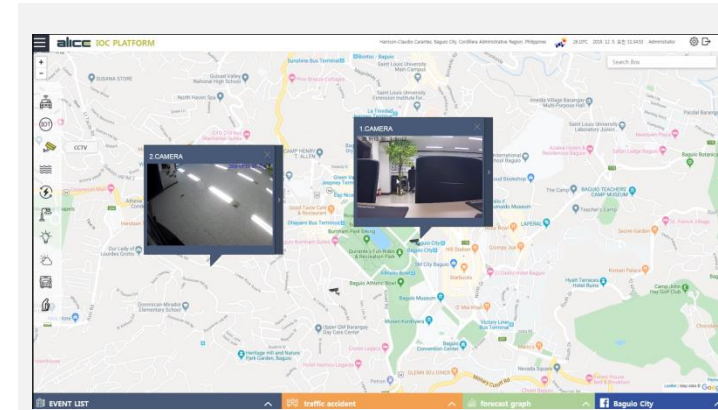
alice IOC PLATFORM

Harrison-Claudio Carantes, Baguio City, Cordillera Administrative Region, Philippines 28.2°C 2018. 12. 5. 오전 11:34:53 Administrator

Search Box

CCTV

2.CAMERA

1.CAMERA

SUSANA STORE

Sunshine Bus Terminal

Baguio

Saint Louis University Main Campus

Saint Louis University Extension Institute for...

Camp Henry T. Allen

The Camp

Baguio Teachers Camp

Teacher's Camp

Burnham Park

Melvin Jones Football Ground

SM City Baguio

Baguio Cathedral

Baguio Museum

Baguio Athletic Bowl

Victory Liner Baguio

Baguio Convention Center

Session Road

Wright Park

Botanical Garden

Baguio City Market

Heritage Hill and Nature Park Garden, Baguio

Dominican Miradoz Elementary School

Our Lady of Lourdes Grotto

Baguio Country Club

Hyatt Terraces Baguio Hotel

Kennon Road

Leaflet | Map data © Google

EVENT LIST

traffic accident

forecast graph

Baguio City